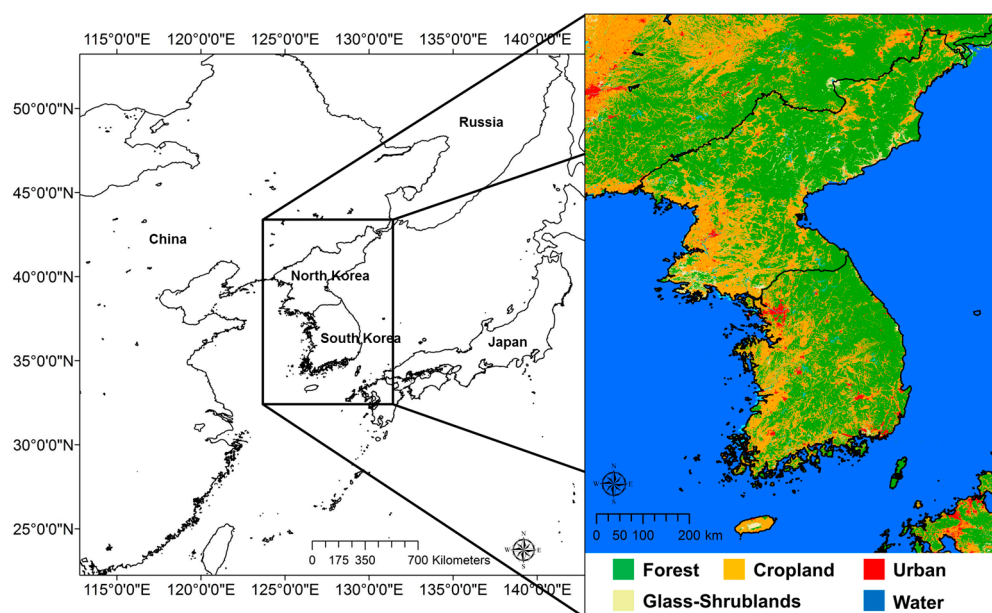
115°0'0"E 120°0'0"E 125°0'0"E 130°0'0"E 135°0'0"E 140°0'0"E

50°0'0"N

45°0'0"N

40°0'0"N

35°0'0"N

30°0'0"N

25°0'0"N

Russia

China

North Korea

South Korea

Japan

0 175 350 700 Kilometers

N W E S

115°0'0"E 120°0'0"E 125°0'0"E 130°0'0"E 135°0'0"E 140°0'0"E

N W E S

0 50 100 200 km

Forest Cropland Urban

Glass-Shrublands Water